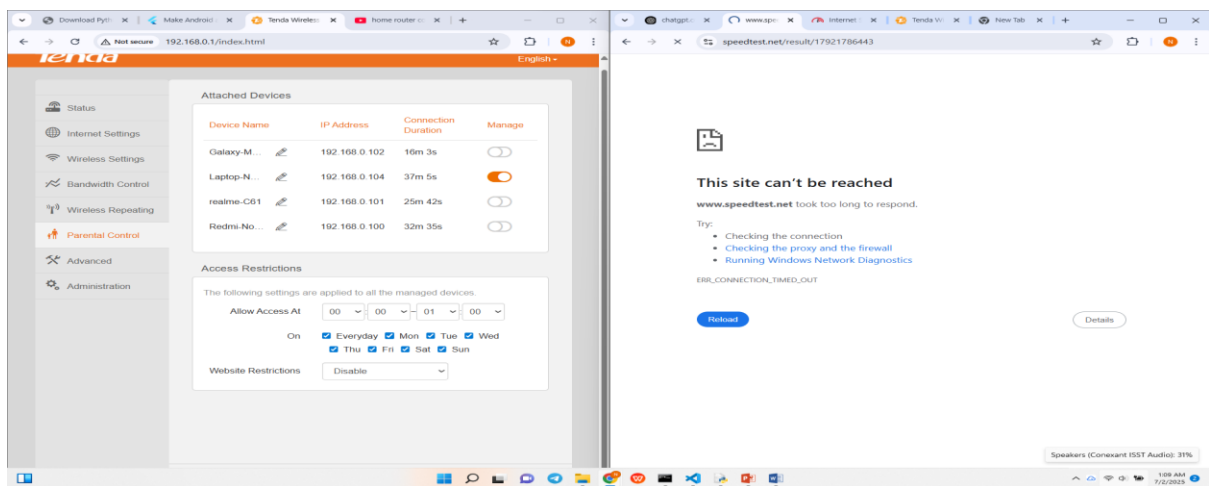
Download Pyth × | Make Android × | Tenda Wireless × | home router × | +

Not secure 192.168.0.1/index.html

Tenda

English

Status
Internet Settings
Wireless Settings
Bandwidth Control
Wireless Repeating
Parental Control
Advanced
Administration

Attached Devices

| Device Name | IP Address | Connection Duration | Manage |
|---|---|---|---|
| Galaxy-M... | 192.168.0.102 | 16m 3s | |
| Laptop-N... | 192.168.0.104 | 37m 5s | |
| realme-C61 | 192.168.0.101 | 25m 42s | |
| Redmi-No... | 192.168.0.100 | 32m 35s | |

Access Restrictions

The following settings are applied to all the managed devices.

Allow Access At 00 : 00 - 01 : 00

On Everyday Mon Tue Wed Thu Fri Sat Sun

Website Restrictions Disable

chatgpt × | www.spee × | Internet × | Tenda W × | New Tab × | +

speedtest.net/result/17921786443

This site can’t be reached

www.speedtest.net took too long to respond.

Try:
• Checking the connection
• Checking the proxy and the firewall
• Running Windows Network Diagnostics

ERR_CONNECTION_TIMED_OUT

Reload

Details

Speakers (Conexant ISST Audio): 31%

1:08 AM
7/2/2025